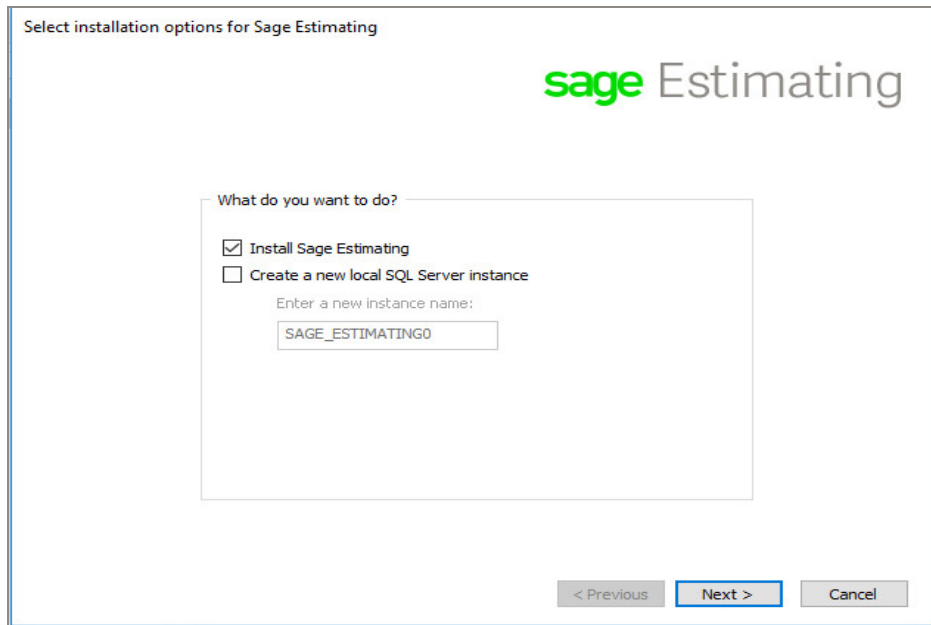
Select installation options for Sage Estimating

sage Estimating

What do you want to do?

Install Sage Estimating

Create a new local SQL Server instance

Enter a new instance name:

SAGE_ESTIMATING0

< Previous

Next >

Cancel